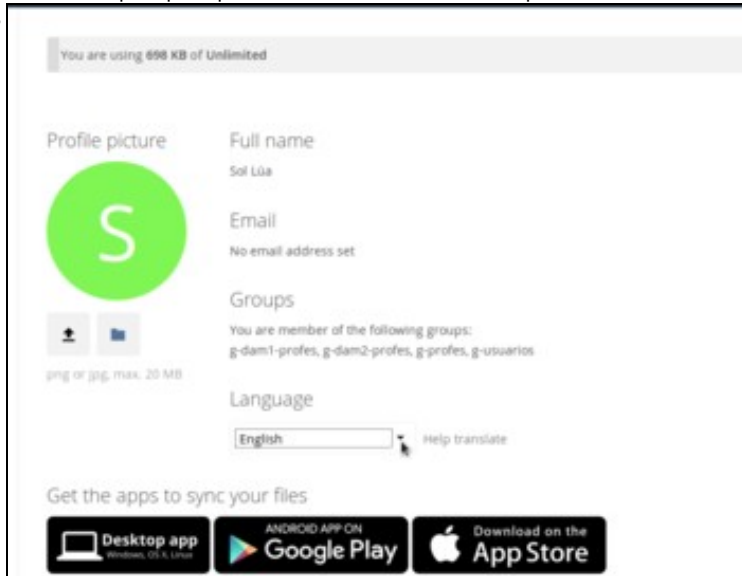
You are using 698 KB of Unlimited

Profile picture

S

png or jpg, max. 20 MB

Full name

Sol Lúa

Email

No email address set

Groups

You are member of the following groups:
g-dam1-profes, g-dam2-profes, g-profes, g-usuarios

Language

English

Help translate

Get the apps to sync your files

Desktop app
Windows, OS X, Linux

ANDROID APP ON
Google Play

Download on the
App Store